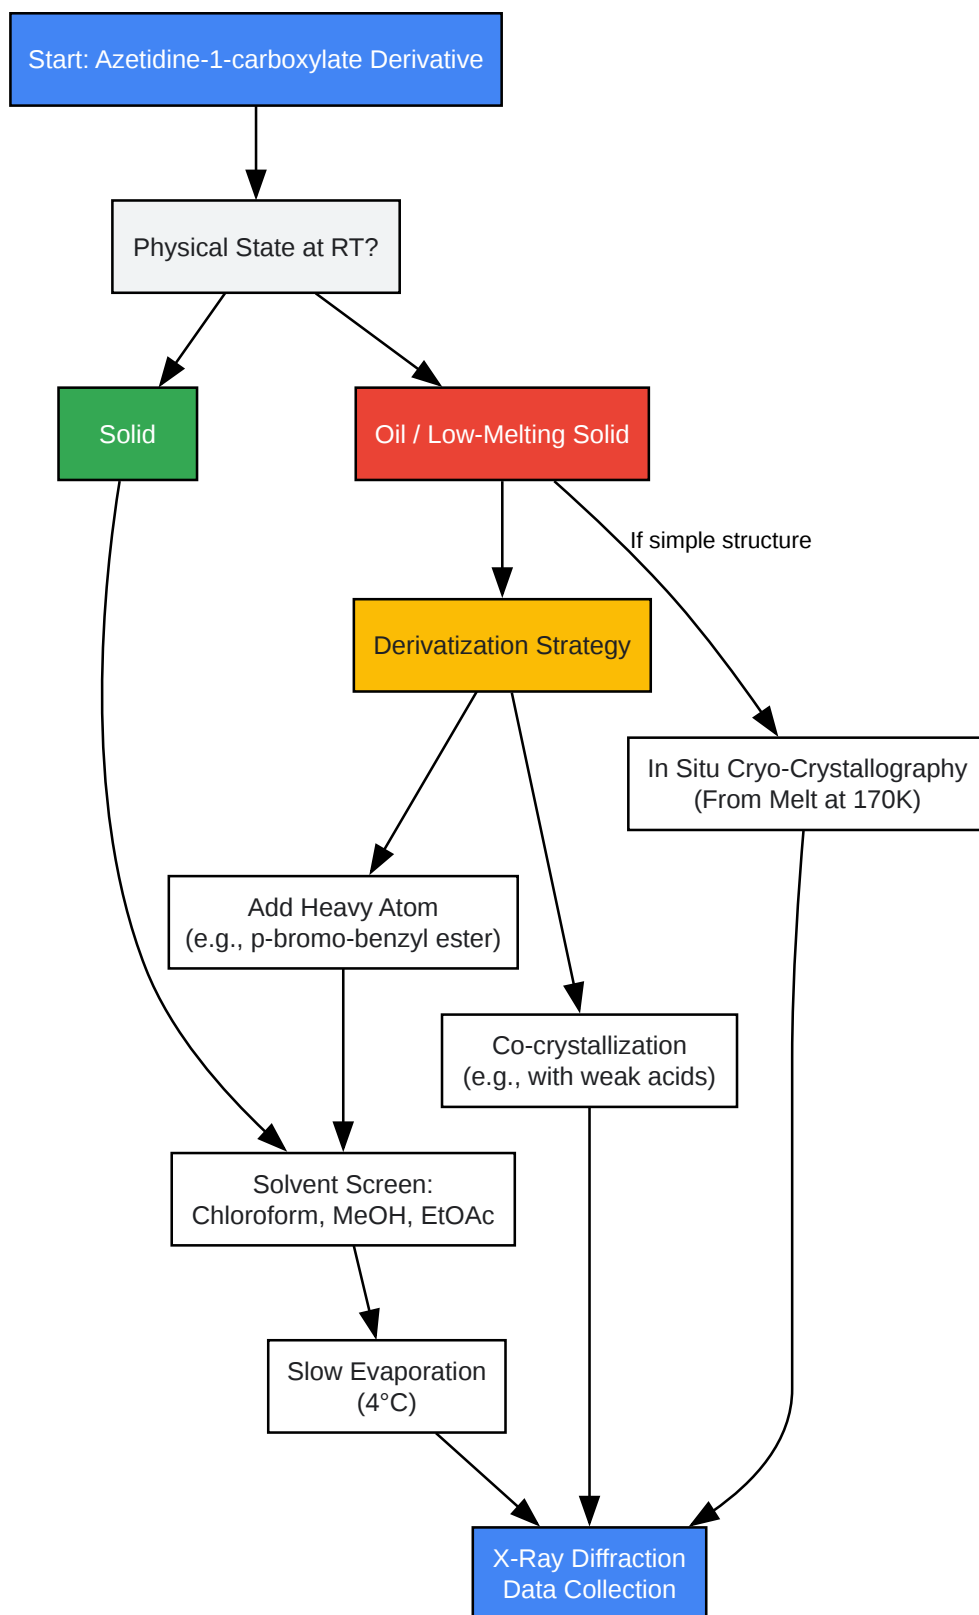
Start: Azetidine-1-carboxylate Derivative

Physical State at RT?

Solid

Oil / Low-Melting Solid

If simple structure

Derivatization Strategy

In Situ Cryo-Crystallography
(From Melt at 170K)

Add Heavy Atom
(e.g., p-bromo-benzyl ester)

Co-crystallization
(e.g., with weak acids)

Solvent Screen:
Chloroform, MeOH, EtOAc

Slow Evaporation
(4°C)

X-Ray Diffraction
Data Collection